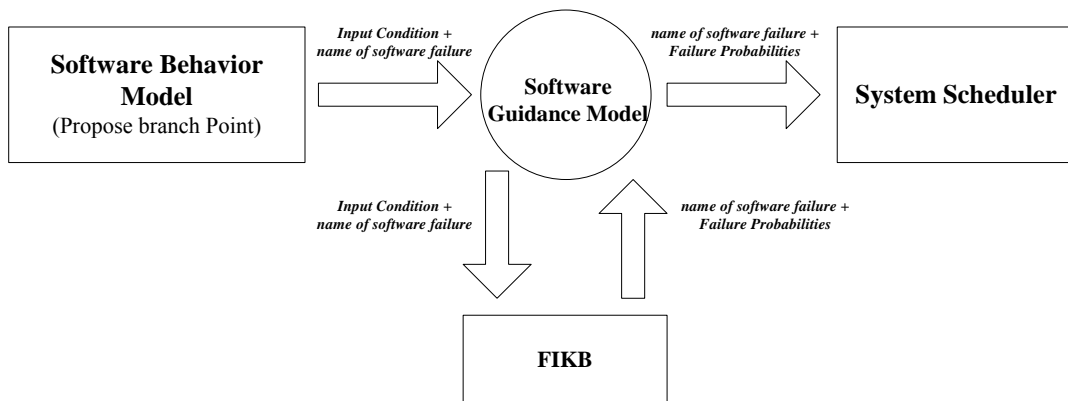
Software Behavior Model
(Propose branch Point)

Input Condition + name of software failure

Software Guidance Model

name of software failure + Failure Probabilities

System Scheduler

Input Condition + name of software failure

name of software failure + Failure Probabilities

FIKB